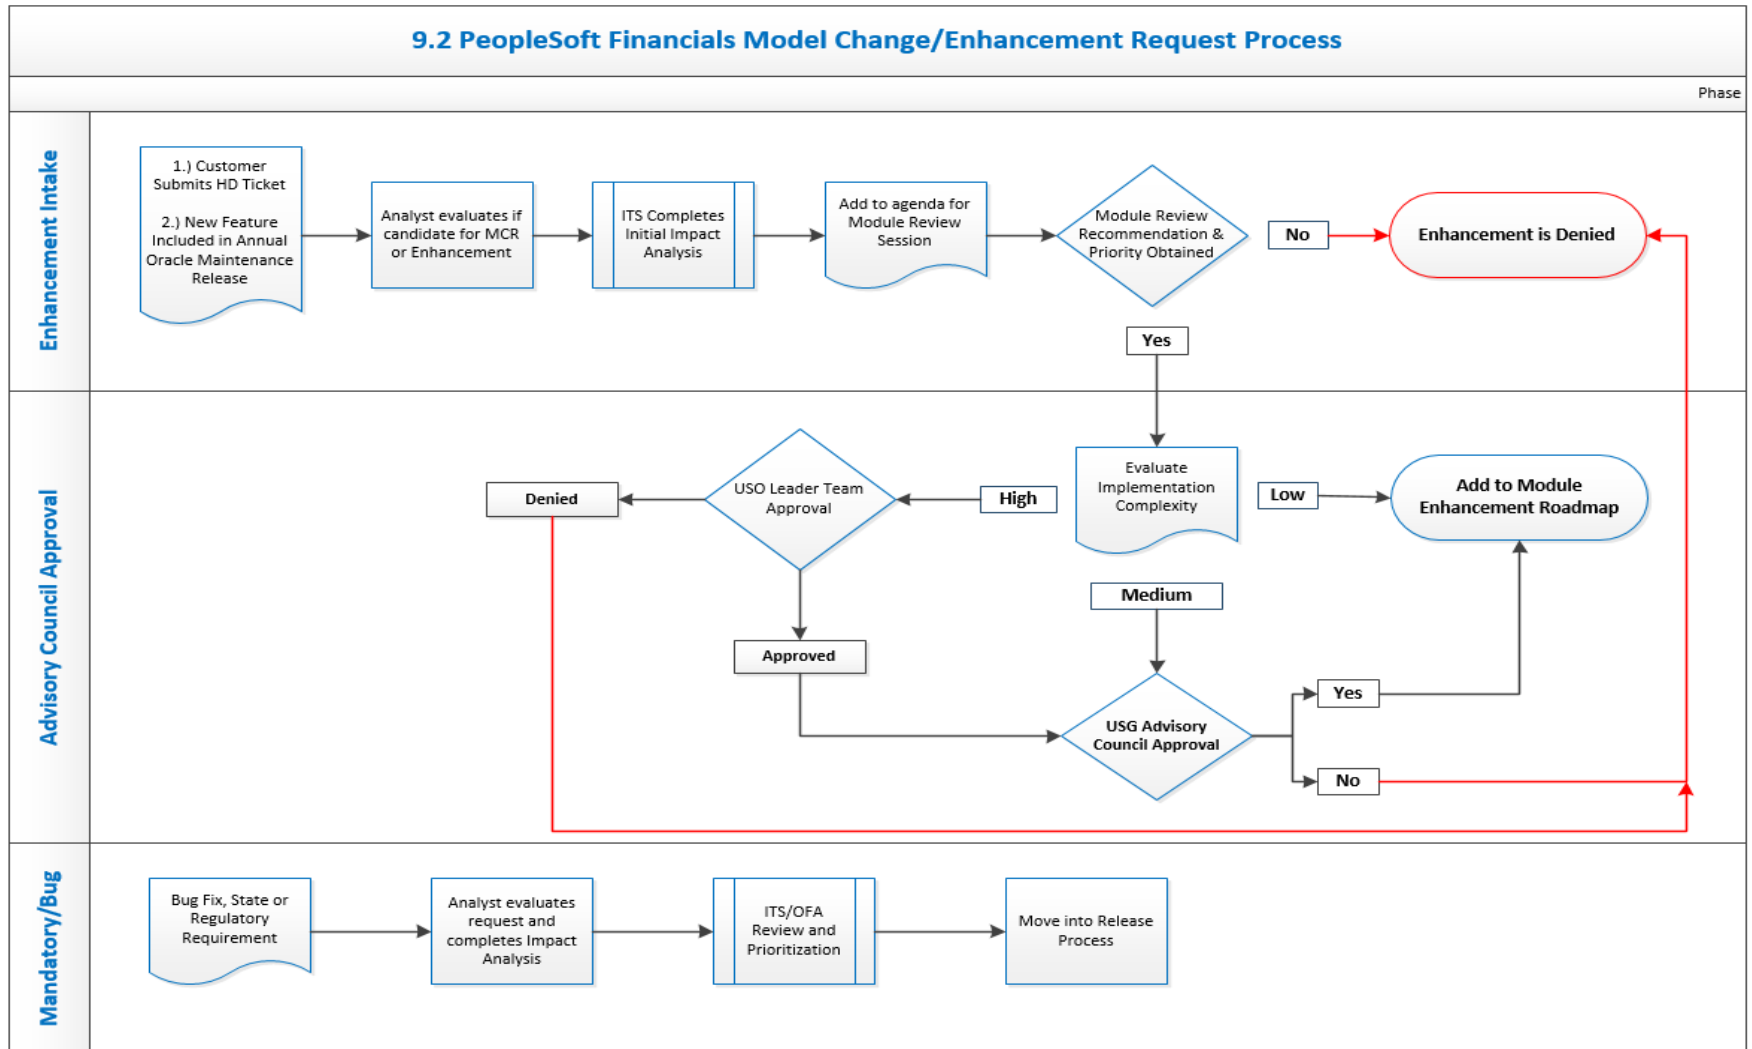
9.2 PeopleSoft Financials Model Change/Enhancement Request Process

Phase

Enhancement Intake

1.) Customer Submits HD Ticket

2.) New Feature Included in Annual Oracle Maintenance Release

Analyst evaluates if candidate for MCR or Enhancement

ITS Completes Initial Impact Analysis

Add to agenda for Module Review Session

Module Review Recommendation & Priority Obtained

No

Enhancement is Denied

Yes

Advisory Council Approval

Evaluate Implementation Complexity

Low

Add to Module Enhancement Roadmap

High

USO Leader Team Approval

Denied

Approved

Medium

USG Advisory Council Approval

Yes

No

Mandatory/Bug

Bug Fix, State or Regulatory Requirement

Analyst evaluates request and completes Impact Analysis

ITS/OFA Review and Prioritization

Move into Release Process